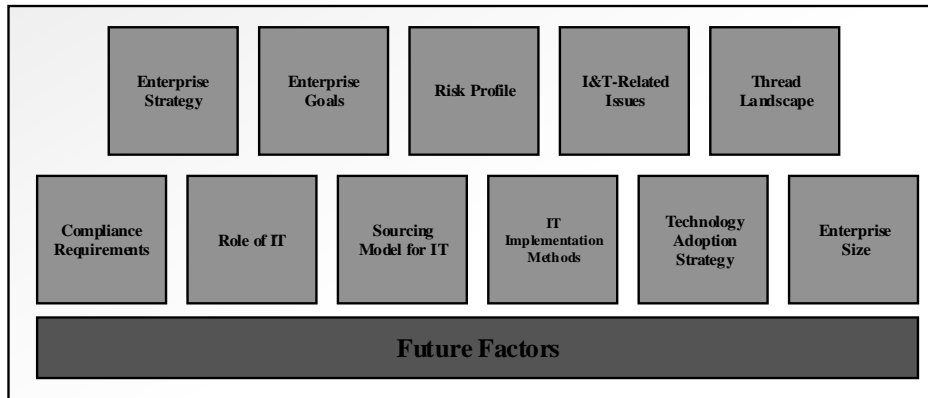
Enterprise Strategy

Enterprise Goals

Risk Profile

I&T-Related Issues

Thread Landscape

Compliance Requirements

Role of IT

Sourcing Model for IT

IT Implementation Methods

Technology Adoption Strategy

Enterprise Size

Future Factors